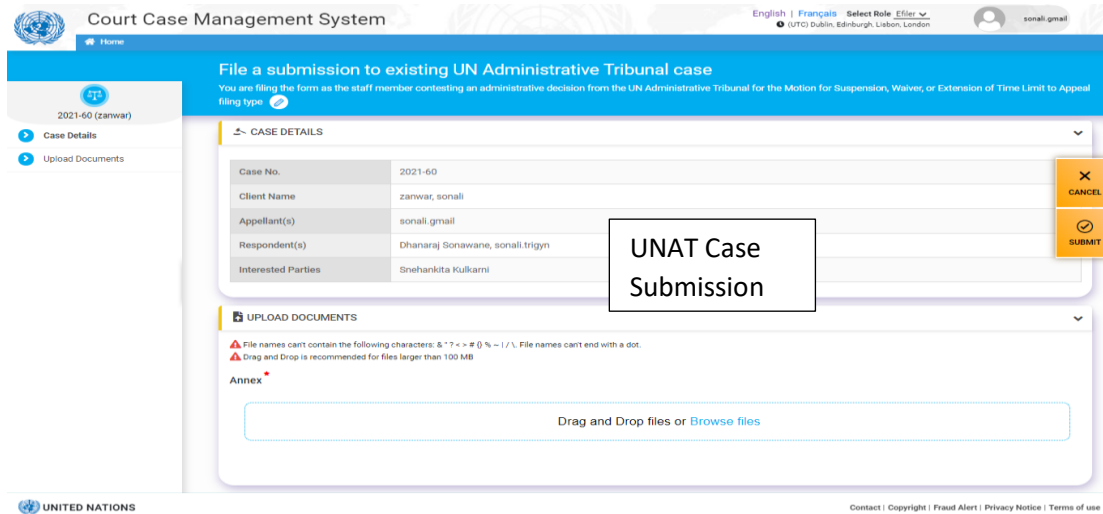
Court Case Management System

English | Français Select Role Efiler
(UTC) Dublin, Edinburgh, Lisbon, London

sonali.gmail

Home

2021-60 (zanwar)

Case Details

Upload Documents

File a submission to existing UN Administrative Tribunal case

You are filing the form as the staff member contesting an administrative decision from the UN Administrative Tribunal for the Motion for Suspension, Waiver, or Extension of Time Limit to Appeal filing type

CASE DETAILS

| Case No. | 2021-60 |
|---|---|
| Client Name | zanwar, sonali |
| Appellant(s) | sonali.gmail |
| Respondent(s) | Dhanaraj Sonawane, sonali.trigyn |
| Interested Parties | Snehankita Kulkarni |

UNAT Case Submission

CANCEL

SUBMIT

UPLOAD DOCUMENTS

File names can't contain the following characters: & " ? < > # {} % ~ | / \. File names can't end with a dot.

Drag and Drop is recommended for files larger than 100 MB

Annex*

Drag and Drop files or Browse files

UNITED NATIONS

Contact | Copyright | Fraud Alert | Privacy Notice | Terms of use